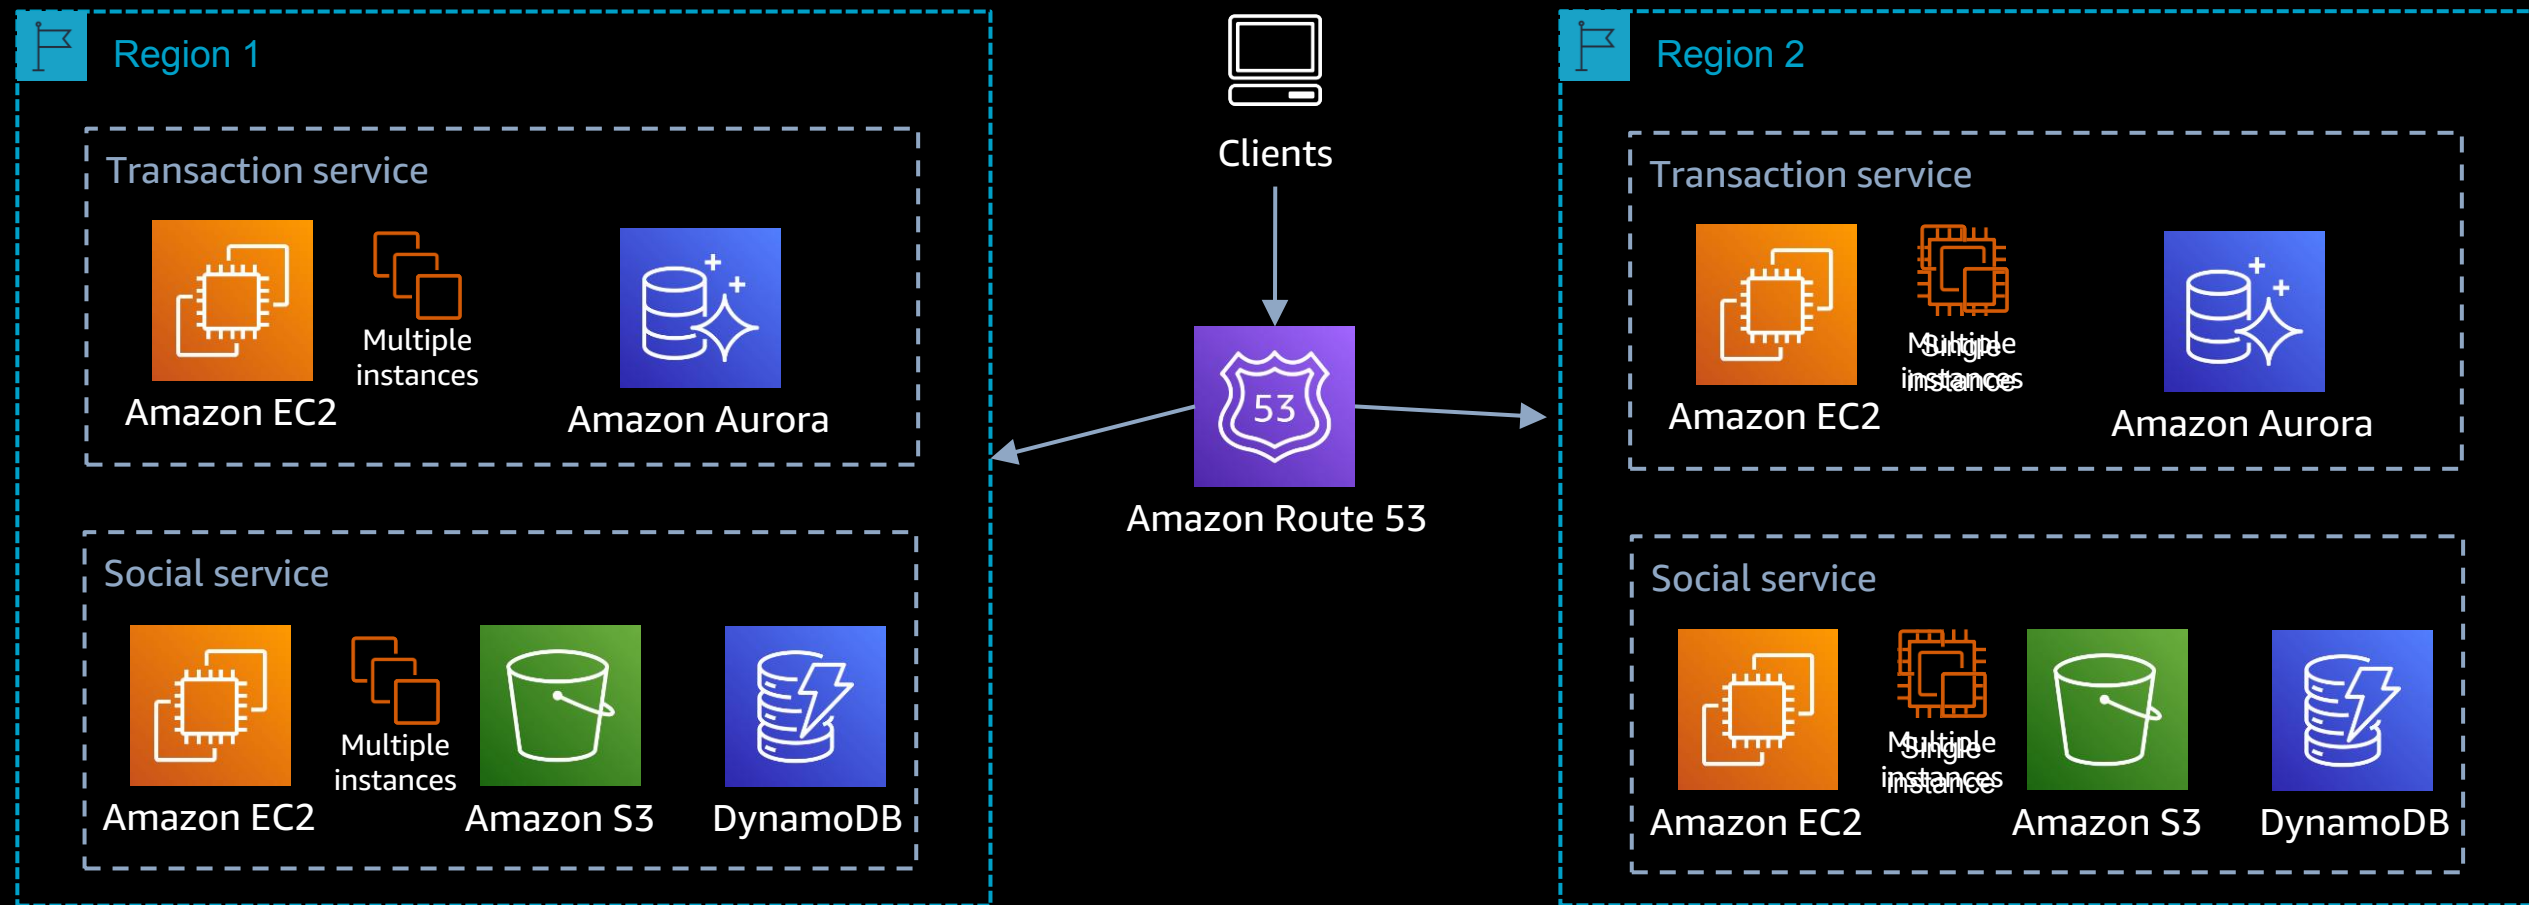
Region 1

Transaction service

Amazon EC2

Multiple instances

Amazon Aurora

Social service

Amazon EC2

Multiple instances

Amazon S3

DynamoDB

Clients

Amazon Route 53

53

Region 2

Transaction service

Amazon EC2

Multiple instances

Single instance

Amazon Aurora

Social service

Amazon EC2

Multiple instances

Single instance

Amazon S3

DynamoDB